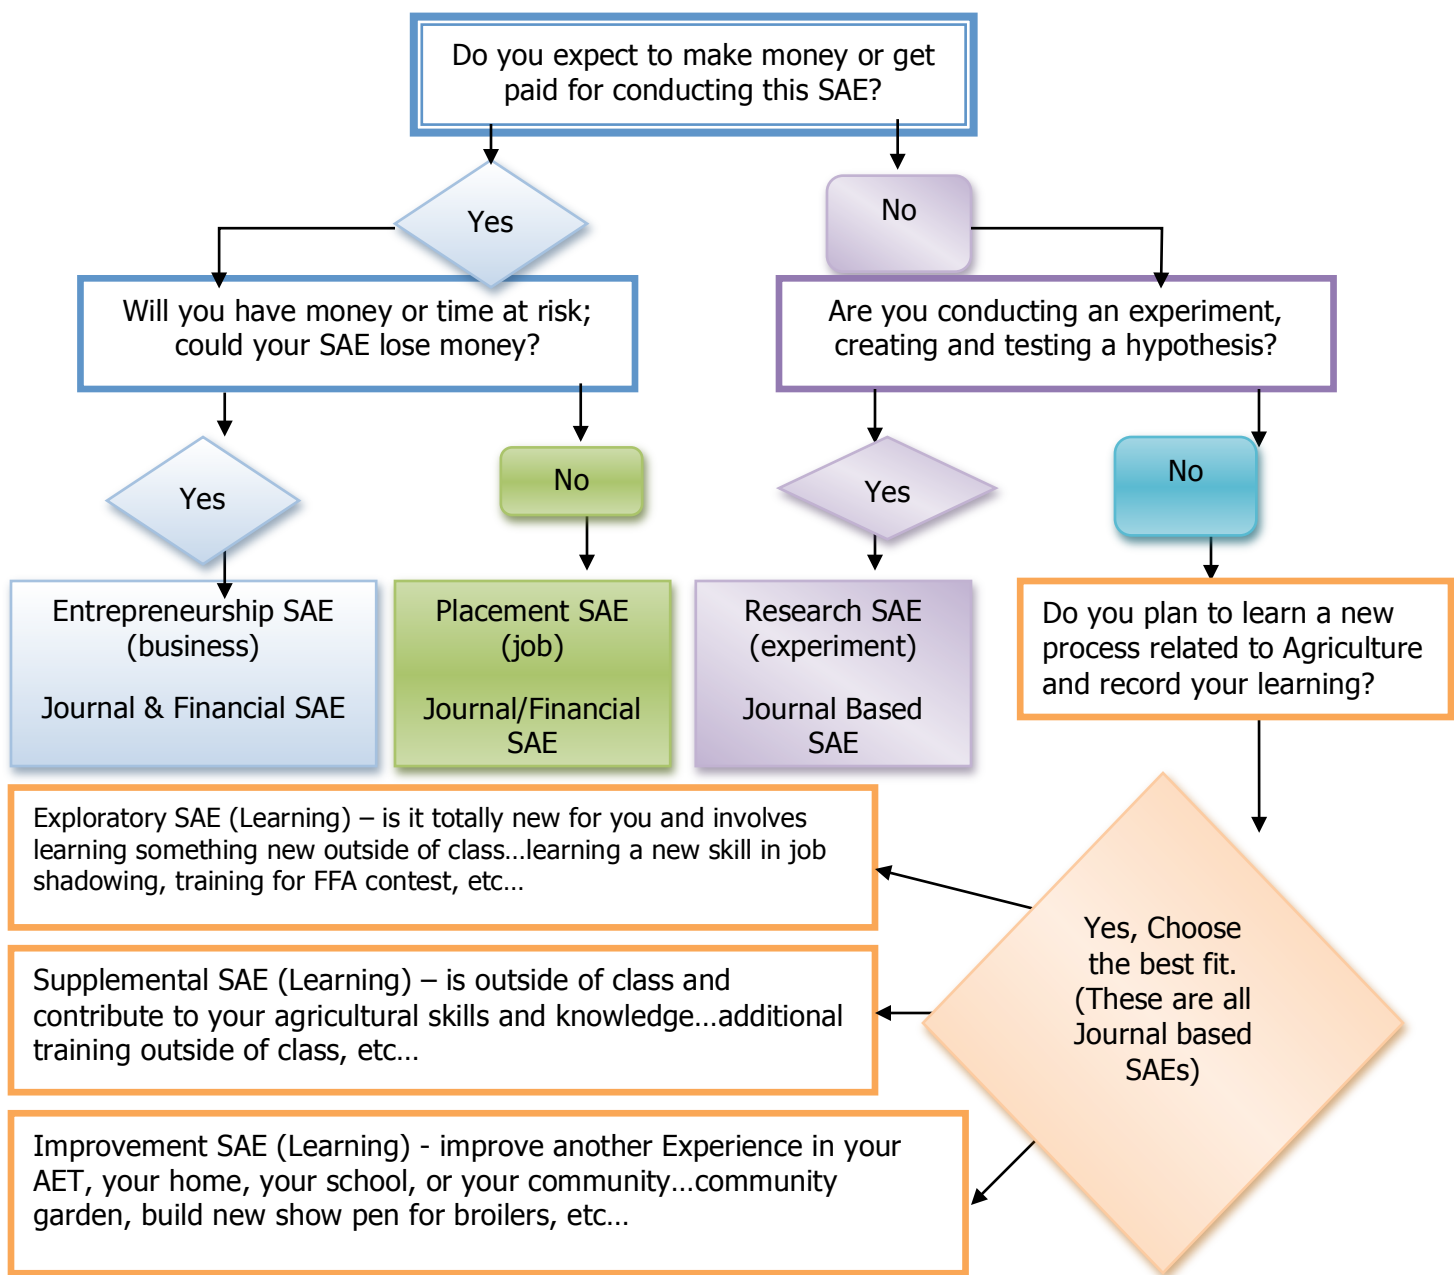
Do you expect to make money or get paid for conducting this SAE?

Yes

No

Will you have money or time at risk; could your SAE lose money?

Are you conducting an experiment, creating and testing a hypothesis?

Yes

No

Yes

No

Entrepreneurship SAE (business)

Journal & Financial SAE

Placement SAE (job)

Journal/Financial SAE

Research SAE (experiment)

Journal Based SAE

Do you plan to learn a new process related to Agriculture and record your learning?

Exploratory SAE (Learning) – is it totally new for you and involves learning something new outside of class…learning a new skill in job shadowing, training for FFA contest, etc…

Supplemental SAE (Learning) – is outside of class and contribute to your agricultural skills and knowledge…additional training outside of class, etc…

Improvement SAE (Learning) - improve another Experience in your AET, your home, your school, or your community…community garden, build new show pen for broilers, etc…

Yes, Choose the best fit. (These are all Journal based SAEs)